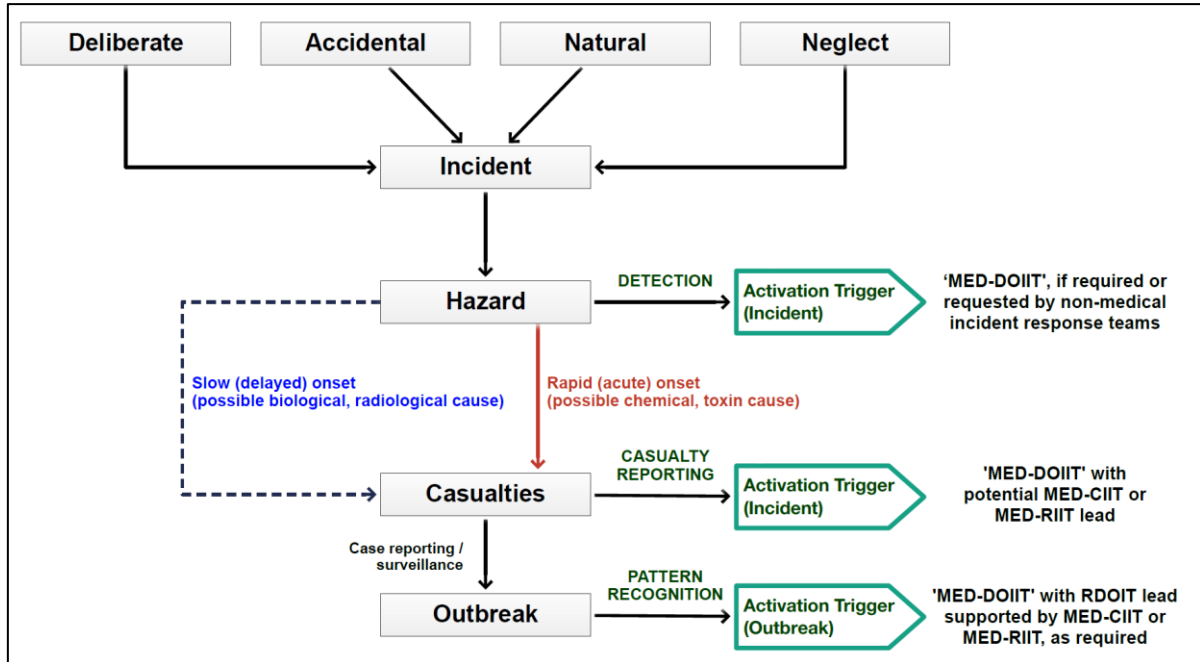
Deliberate
Accidental
Natural
Neglect

Incident

Hazard

DETECTION

Activation Trigger (Incident)

'MED-DOIIT', if required or requested by non-medical incident response teams

Slow (delayed) onset (possible biological, radiological cause)

Rapid (acute) onset (possible chemical, toxin cause)

Casualties

CASUALTY REPORTING

Activation Trigger (Incident)

'MED-DOIIT' with potential MED-CIIT or MED-RIIT lead

Case reporting / surveillance

Outbreak

PATTERN RECOGNITION

Activation Trigger (Outbreak)

'MED-DOIIT' with RDOIT lead supported by MED-CIIT or MED-RIIT, as required